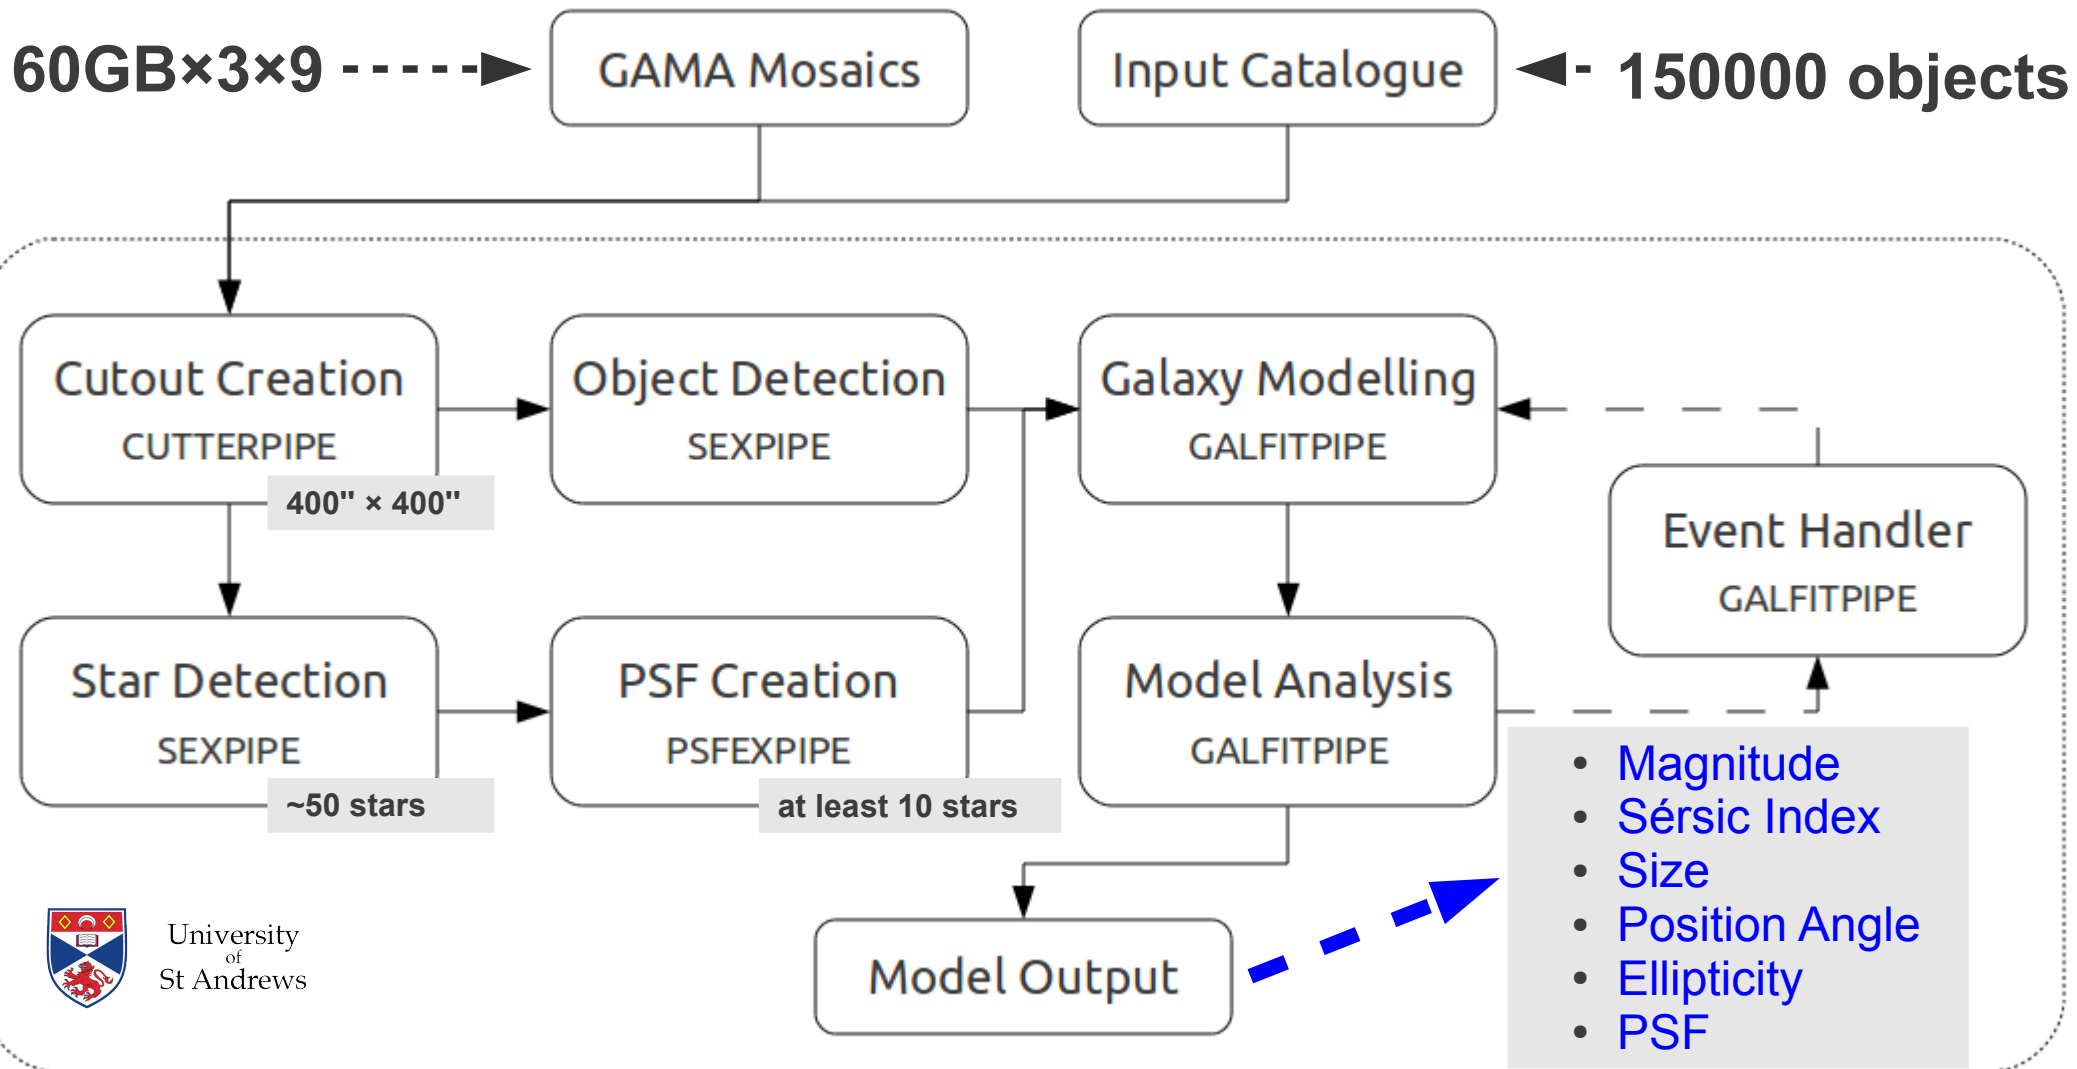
60GB×3×9

GAMA Mosaics

Input Catalogue

150000 objects

Cutout Creation
CUTTERPIPE

400'' × 400''

Object Detection
SEXPIPE

Galaxy Modelling
GALFITPIPE

Event Handler
GALFITPIPE

Star Detection
SEXPIPE

~50 stars

PSF Creation
PSFEXPIPE

at least 10 stars

Model Analysis
GALFITPIPE

- Magnitude
- Sérsic Index
- Size
- Position Angle
- Ellipticity
- PSF

University of St Andrews

Model Output